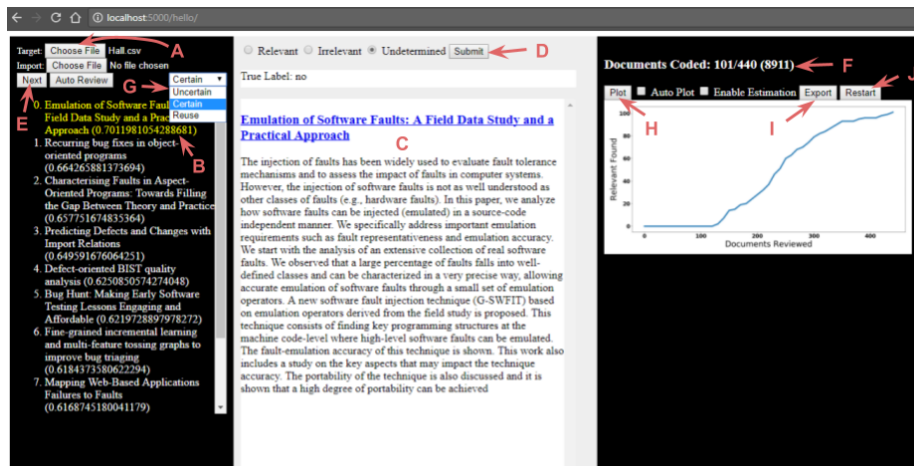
localhost:5000/hello/

Target: Choose File Hall.csv
Import: Choose File No file chosen
Next Auto Review
Certain
Uncertain
Certain
Reuse

A
G
E
B

0. Emulation of Software Faul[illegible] Field Data Study and a Prac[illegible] Approach (0.7011981054288681)
1. Recurring bug fixes in object-oriented programs (0.664265881373694)
2. Characterising Faults in Aspect-Oriented Programs: Towards Filling the Gap Between Theory and Practice (0.657751674835364)
3. Predicting Defects and Changes with Import Relations (0.649591676064251)
4. Defect-oriented BIST quality analysis (0.6250850574274048)
5. Bug Hunt: Making Early Software Testing Lessons Engaging and Affordable (0.6219728897978272)
6. Fine-grained incremental learning and multi-feature tossing graphs to improve bug triaging (0.6184373580622294)
7. Mapping Web-Based Applications Failures to Faults (0.6168745180041179)

Relevant Irrelevant Undetermined Submit
D
True Label: no

Emulation of Software Faults: A Field Data Study and a Practical Approach
C

The injection of faults has been widely used to evaluate fault tolerance mechanisms and to assess the impact of faults in computer systems. However, the injection of software faults is not as well understood as other classes of faults (e.g., hardware faults). In this paper, we analyze how software faults can be injected (emulated) in a source-code independent manner. We specifically address important emulation requirements such as fault representativeness and emulation accuracy. We start with the analysis of an extensive collection of real software faults. We observed that a large percentage of faults falls into well-defined classes and can be characterized in a very precise way, allowing accurate emulation of software faults through a small set of emulation operators. A new software fault injection technique (G-SWFIT) based on emulation operators derived from the field study is proposed. This technique consists of finding key programming structures at the machine code-level where high-level software faults can be emulated. The fault-emulation accuracy of this technique is shown. This work also includes a study on the key aspects that may impact the technique accuracy. The portability of the technique is also discussed and it is shown that a high degree of portability can be achieved

Documents Coded: 101/440 (8911)
F
Plot Auto Plot Enable Estimation Export Restart
J
H
I
100
80
60
40
20
0
Relevant Found
0 100 200 300 400
Documents Reviewed